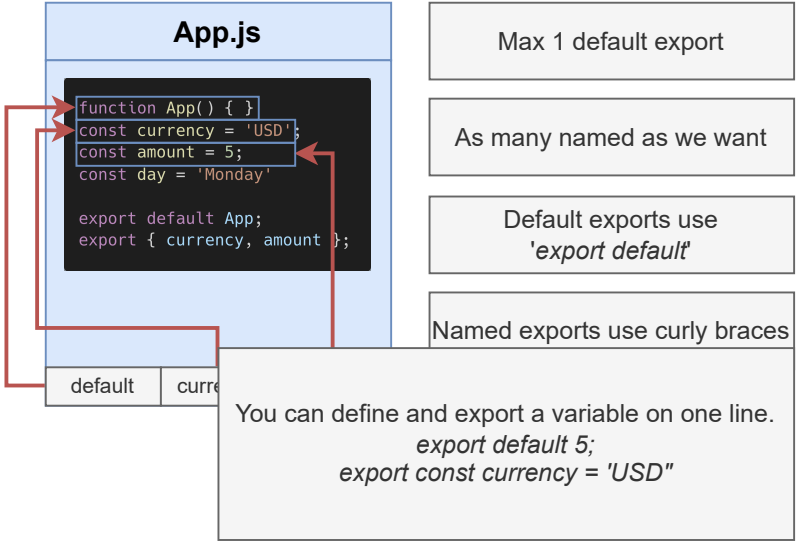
App.js

function App() { }
const currency = 'USD';
const amount = 5;
const day = 'Monday'

export default App;
export { currency, amount };

default

curre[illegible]

Max 1 default export

As many named as we want

Default exports use 'export default'

Named exports use curly braces

You can define and export a variable on one line.
export default 5;
export const currency = 'USD"